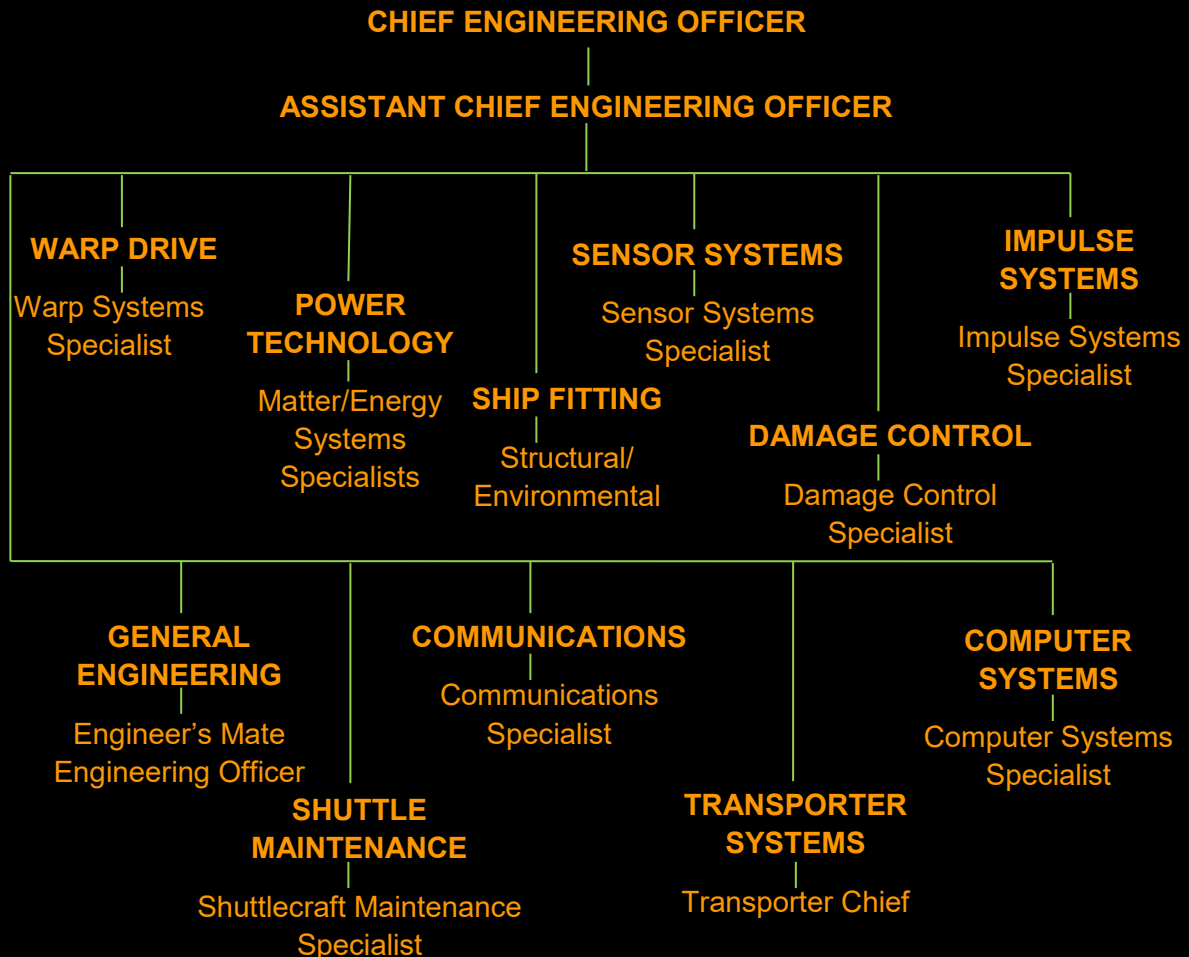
CHIEF ENGINEERING OFFICER

ASSISTANT CHIEF ENGINEERING OFFICER

WARP DRIVE
Warp Systems Specialist

POWER TECHNOLOGY
Matter/Energy Systems Specialists

SHIP FITTING
Structural/ Environmental

SENSOR SYSTEMS
Sensor Systems Specialist

DAMAGE CONTROL
Damage Control Specialist

IMPULSE SYSTEMS
Impulse Systems Specialist

GENERAL ENGINEERING
Engineer's Mate
Engineering Officer

SHUTTLE MAINTENANCE
Shuttlecraft Maintenance Specialist

COMMUNICATIONS
Communications Specialist

TRANSPORTER SYSTEMS
Transporter Chief

COMPUTER SYSTEMS
Computer Systems Specialist